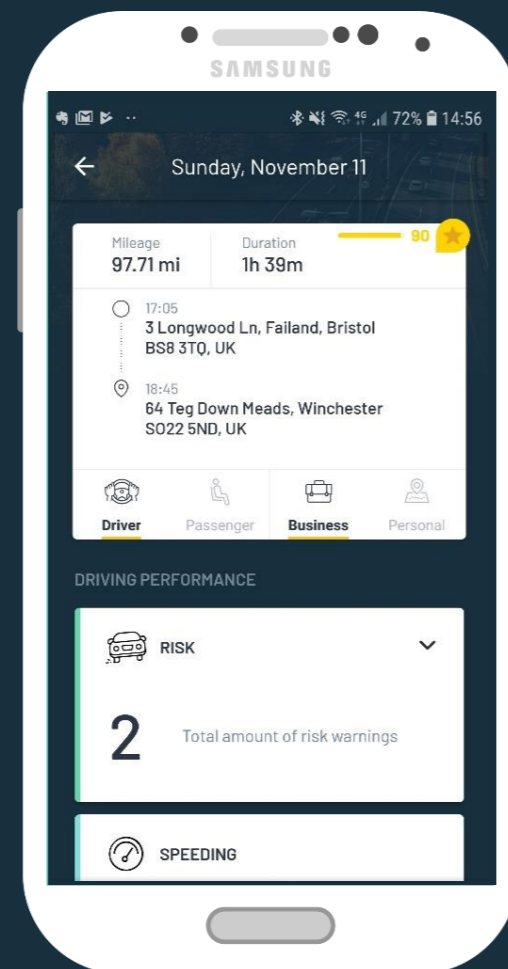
SAMSUNG

72% 14:56

Sunday, November 11

Mileage
97.71 mi

Duration
1h 39m

90

17:05
3 Longwood Ln, Failand, Bristol BS8 3TQ, UK

18:45
64 Teg Down Meads, Winchester SO22 5ND, UK

Driver Passenger Business Personal

DRIVING PERFORMANCE

RISK

2 Total amount of risk warnings

SPEEDING